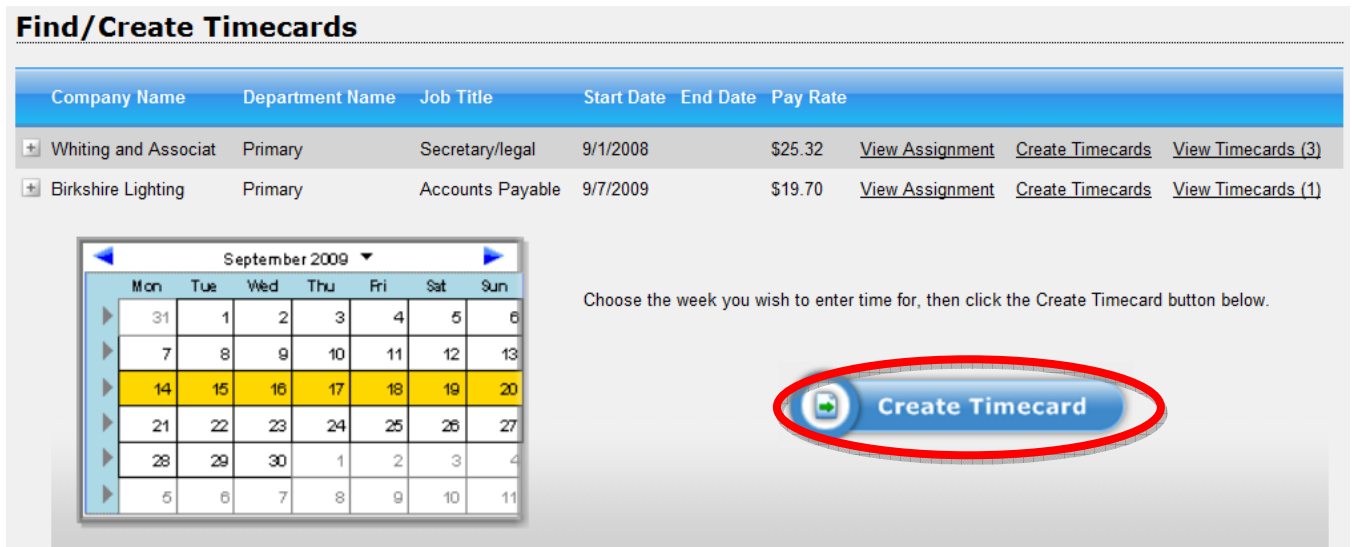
Find/Create Timecards

| Company Name | Department Name | Job Title | Start Date | End Date | Pay Rate | | | |
|---|---|---|---|---|---|---|---|---|
| + Whiting and Associat | Primary | Secretary/legal | 9/1/2008 | | $25.32 | View Assignment | Create Timecards | View Timecards (3) |
| + Birkshire Lighting | Primary | Accounts Payable | 9/7/2009 | | $19.70 | View Assignment | Create Timecards | View Timecards (1) |

September 2009

| Mon | Tue | Wed | Thu | Fri | Sat | Sun |
|---|---|---|---|---|---|---|
| 31 | 1 | 2 | 3 | 4 | 5 | 6 |
| 7 | 8 | 9 | 10 | 11 | 12 | 13 |
| 14 | 15 | 16 | 17 | 18 | 19 | 20 |
| 21 | 22 | 23 | 24 | 25 | 26 | 27 |
| 28 | 29 | 30 | 1 | 2 | 3 | 4 |
| 5 | 6 | 7 | 8 | 9 | 10 | 11 |

Choose the week you wish to enter time for, then click the Create Timecard button below.

Create Timecard